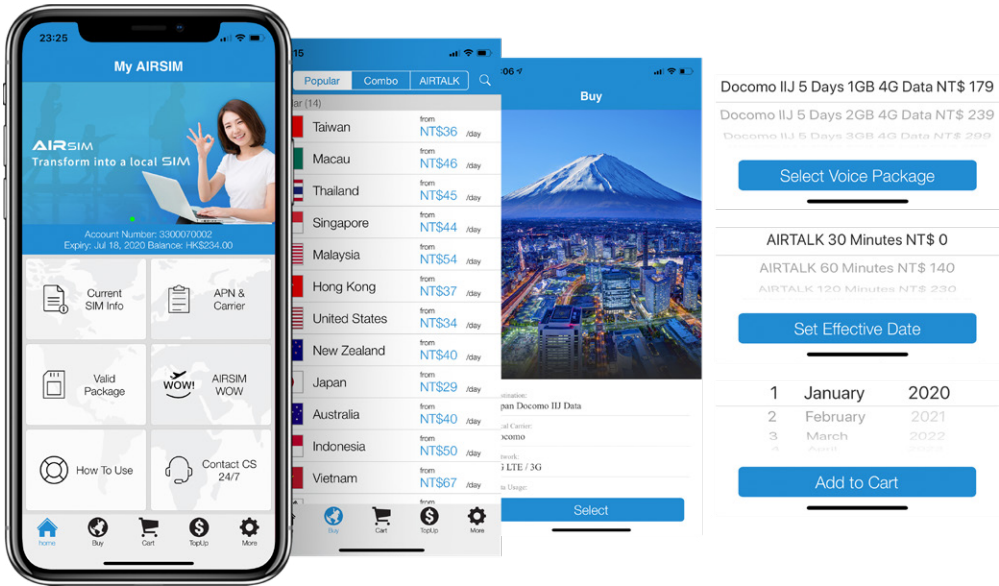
23:25

My AIRSIM

AIRSIM
Transform into a local SIM

Account Number: 3300070002
Expiry: Jul 18, 2020 Balance: HK$234.00

Current SIM Info

APN & Carrier

Valid Package

WOW!

AIRSIM WOW

How To Use

Contact CS 24/7

home Buy Cart TopUp More

15

Popular Combo AIRTALK

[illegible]ar (14)

| | | |
|---|---|---|
| Taiwan | from NT$36 | /day |
| Macau | from NT$46 | /day |
| Thailand | from NT$45 | /day |
| Singapore | from NT$44 | /day |
| Malaysia | from NT$54 | /day |
| Hong Kong | from NT$37 | /day |
| United States | from NT$34 | /day |
| New Zealand | from NT$40 | /day |
| Japan | from NT$29 | /day |
| Australia | from NT$40 | /day |
| Indonesia | from NT$50 | /day |
| Vietnam | from NT$67 | /day |

Buy Cart TopUp More

:06

Buy

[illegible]stination:
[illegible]pan Docomo IIJ Data
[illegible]al Carrier:
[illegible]ocomo
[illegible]twork:
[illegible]G LTE / 3G
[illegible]ta Usage:

Select

Docomo IIJ 5 Days 1GB 4G Data NT$ 179
Docomo IIJ 5 Days 2GB 4G Data NT$ 239
Docomo IIJ 5 Days 3GB 4G Data NT$ 299

Select Voice Package

AIRTALK 30 Minutes NT$ 0
AIRTALK 60 Minutes NT$ 140
AIRTALK 120 Minutes NT$ 230

Set Effective Date

1 January 2020
2 February 2021
3 March 2022

Add to Cart